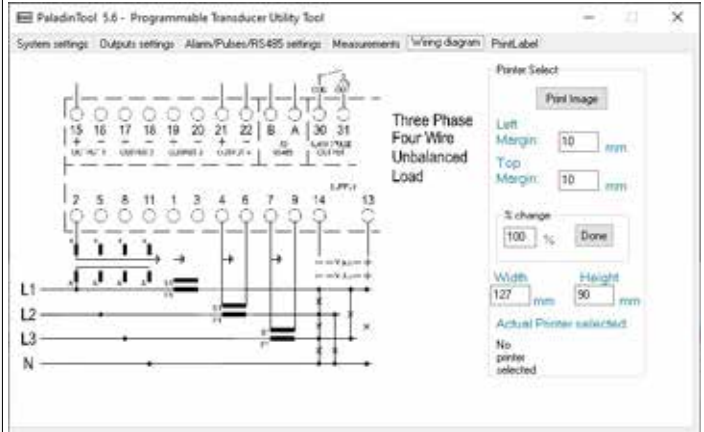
PaladinTool 5.6 - Programmable Transducer Utility Tool

System settings | Outputs settings | Alarm/Pulses/RS485 settings | Measurements | Wiring diagram | PrintLabel

15 16 17 18 19 20 21 22 B A 30 31

2 5 8 11 1 3 4 6 7 9 14 13

L1
L2
L3
N

Three Phase Four Wire Unbalanced Load

Printer Select

Print Image

Left Margin: 10 mm

Top Margin: 10 mm

% change

100 %

Done

Width 127 mm

Height 90 mm

Actual Printer selected

No printer selected